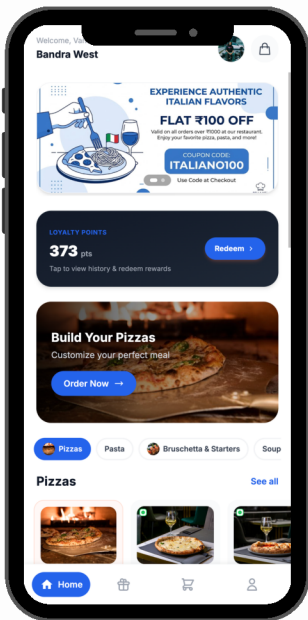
Welcome, Va
Bandra West

EXPERIENCE AUTHENTIC ITALIAN FLAVORS
FLAT ₹100 OFF
Valid on all orders over ₹1000 at our restaurant. Enjoy your favorite pizza, pasta, and more!
COUPON CODE:
ITALIANO100
Use Code at Checkout

LOYALTY POINTS
373 pts
Tap to view history & redeem rewards
Redeem ›

Build Your Pizzas
Customize your perfect meal
Order Now →

Pizzas
Pasta
Bruschetta & Starters
Soup

Pizzas
See all

Home